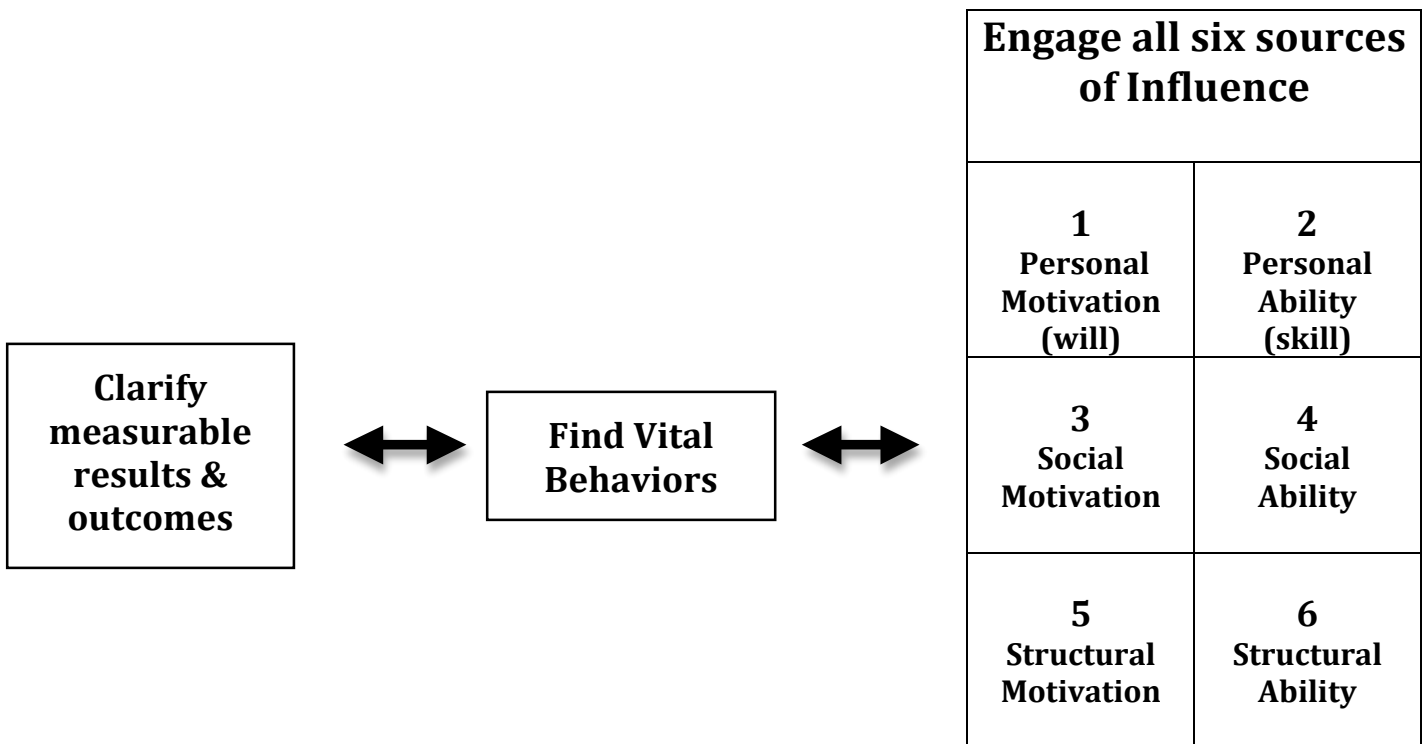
Clarify measurable results & outcomes

Find Vital Behaviors

Engage all six sources of Influence

| 1 Personal Motivation (will) | 2 Personal Ability (skill) |
|---|---|
| 3 Social Motivation | 4 Social Ability |
| 5 Structural Motivation | 6 Structural Ability |